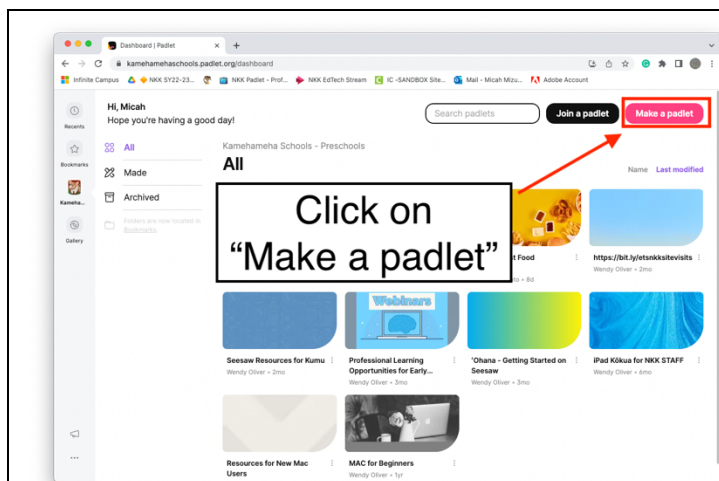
Dashboard | Padlet

kamehamehaschools.padlet.org/dashboard

Infinite Campus | NKK SY22-23... | NKK Padlet - Prof... | NKK EdTech Stream | IC -SANDBOX Site... | Mail - Micah Mizu... | Adobe Account

Recents

Bookmarks

Kameha...

Gallery

Hi, Micah
Hope you're having a good day!

Search padlets

Join a padlet

Make a padlet

All

Made

Archived

Folders are now located in Bookmarks

Kamehameha Schools - Preschools

All

Name Last modified

Click on “Make a padlet”

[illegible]t Food
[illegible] • 8d

https://bit.ly/etsnkksitevisits
Wendy Oliver • 2mo

Seesaw Resources for Kumu
Wendy Oliver • 2mo

Webinars

Professional Learning Opportunities for Early...
Wendy Oliver • 3mo

'Ohana - Getting Started on Seesaw
Wendy Oliver • 3mo

iPad Kōkua for NKK STAFF
Wendy Oliver • 6mo

Resources for New Mac Users

MAC for Beginners
Wendy Oliver • 1yr